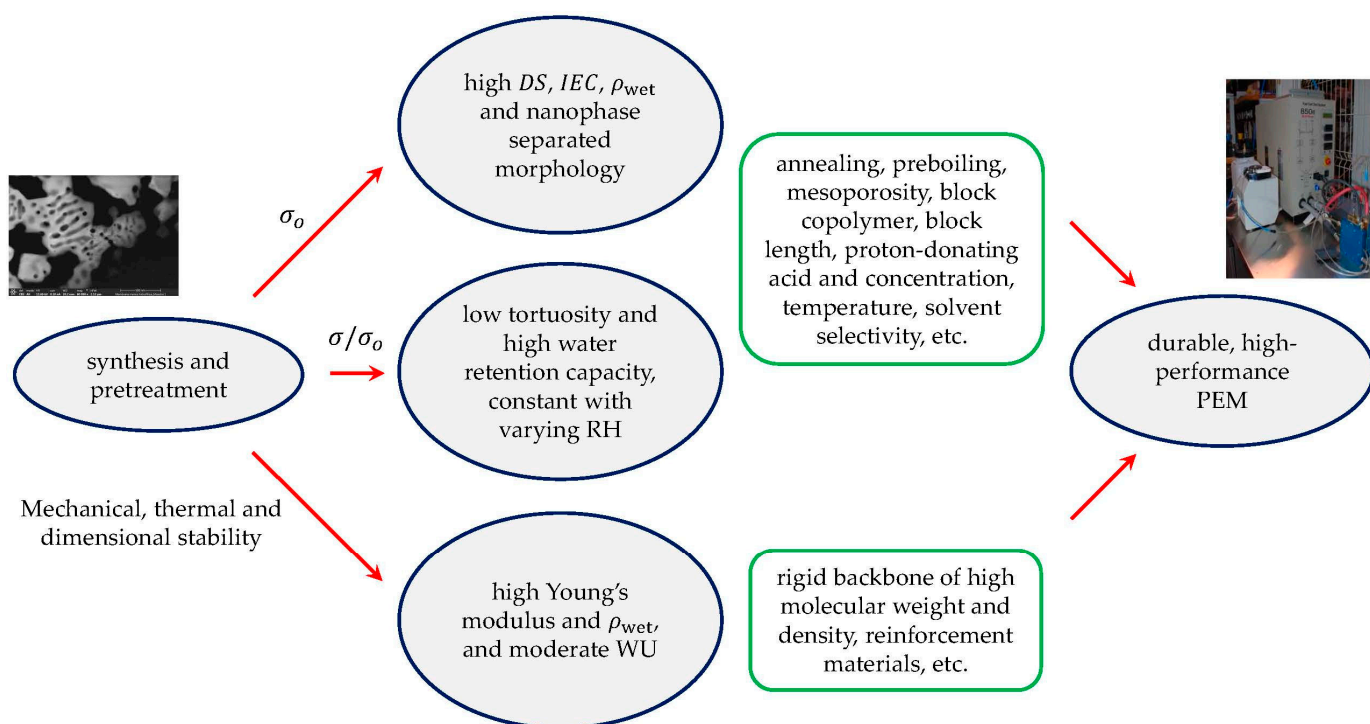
high $DS$, $IEC$, $\rho_{\text{wet}}$ and nanophase separated morphology

$\sigma_o$

annealing, preboiling, mesoporosity, block copolymer, block length, proton-donating acid and concentration, temperature, solvent selectivity, etc.

$\sigma/\sigma_o$

low tortuosity and high water retention capacity, constant with varying RH

synthesis and pretreatment

durable, high-performance PEM

Mechanical, thermal and dimensional stability

high Young's modulus and $\rho_{\text{wet}}$, and moderate WU

rigid backbone of high molecular weight and density, reinforcement materials, etc.

850e